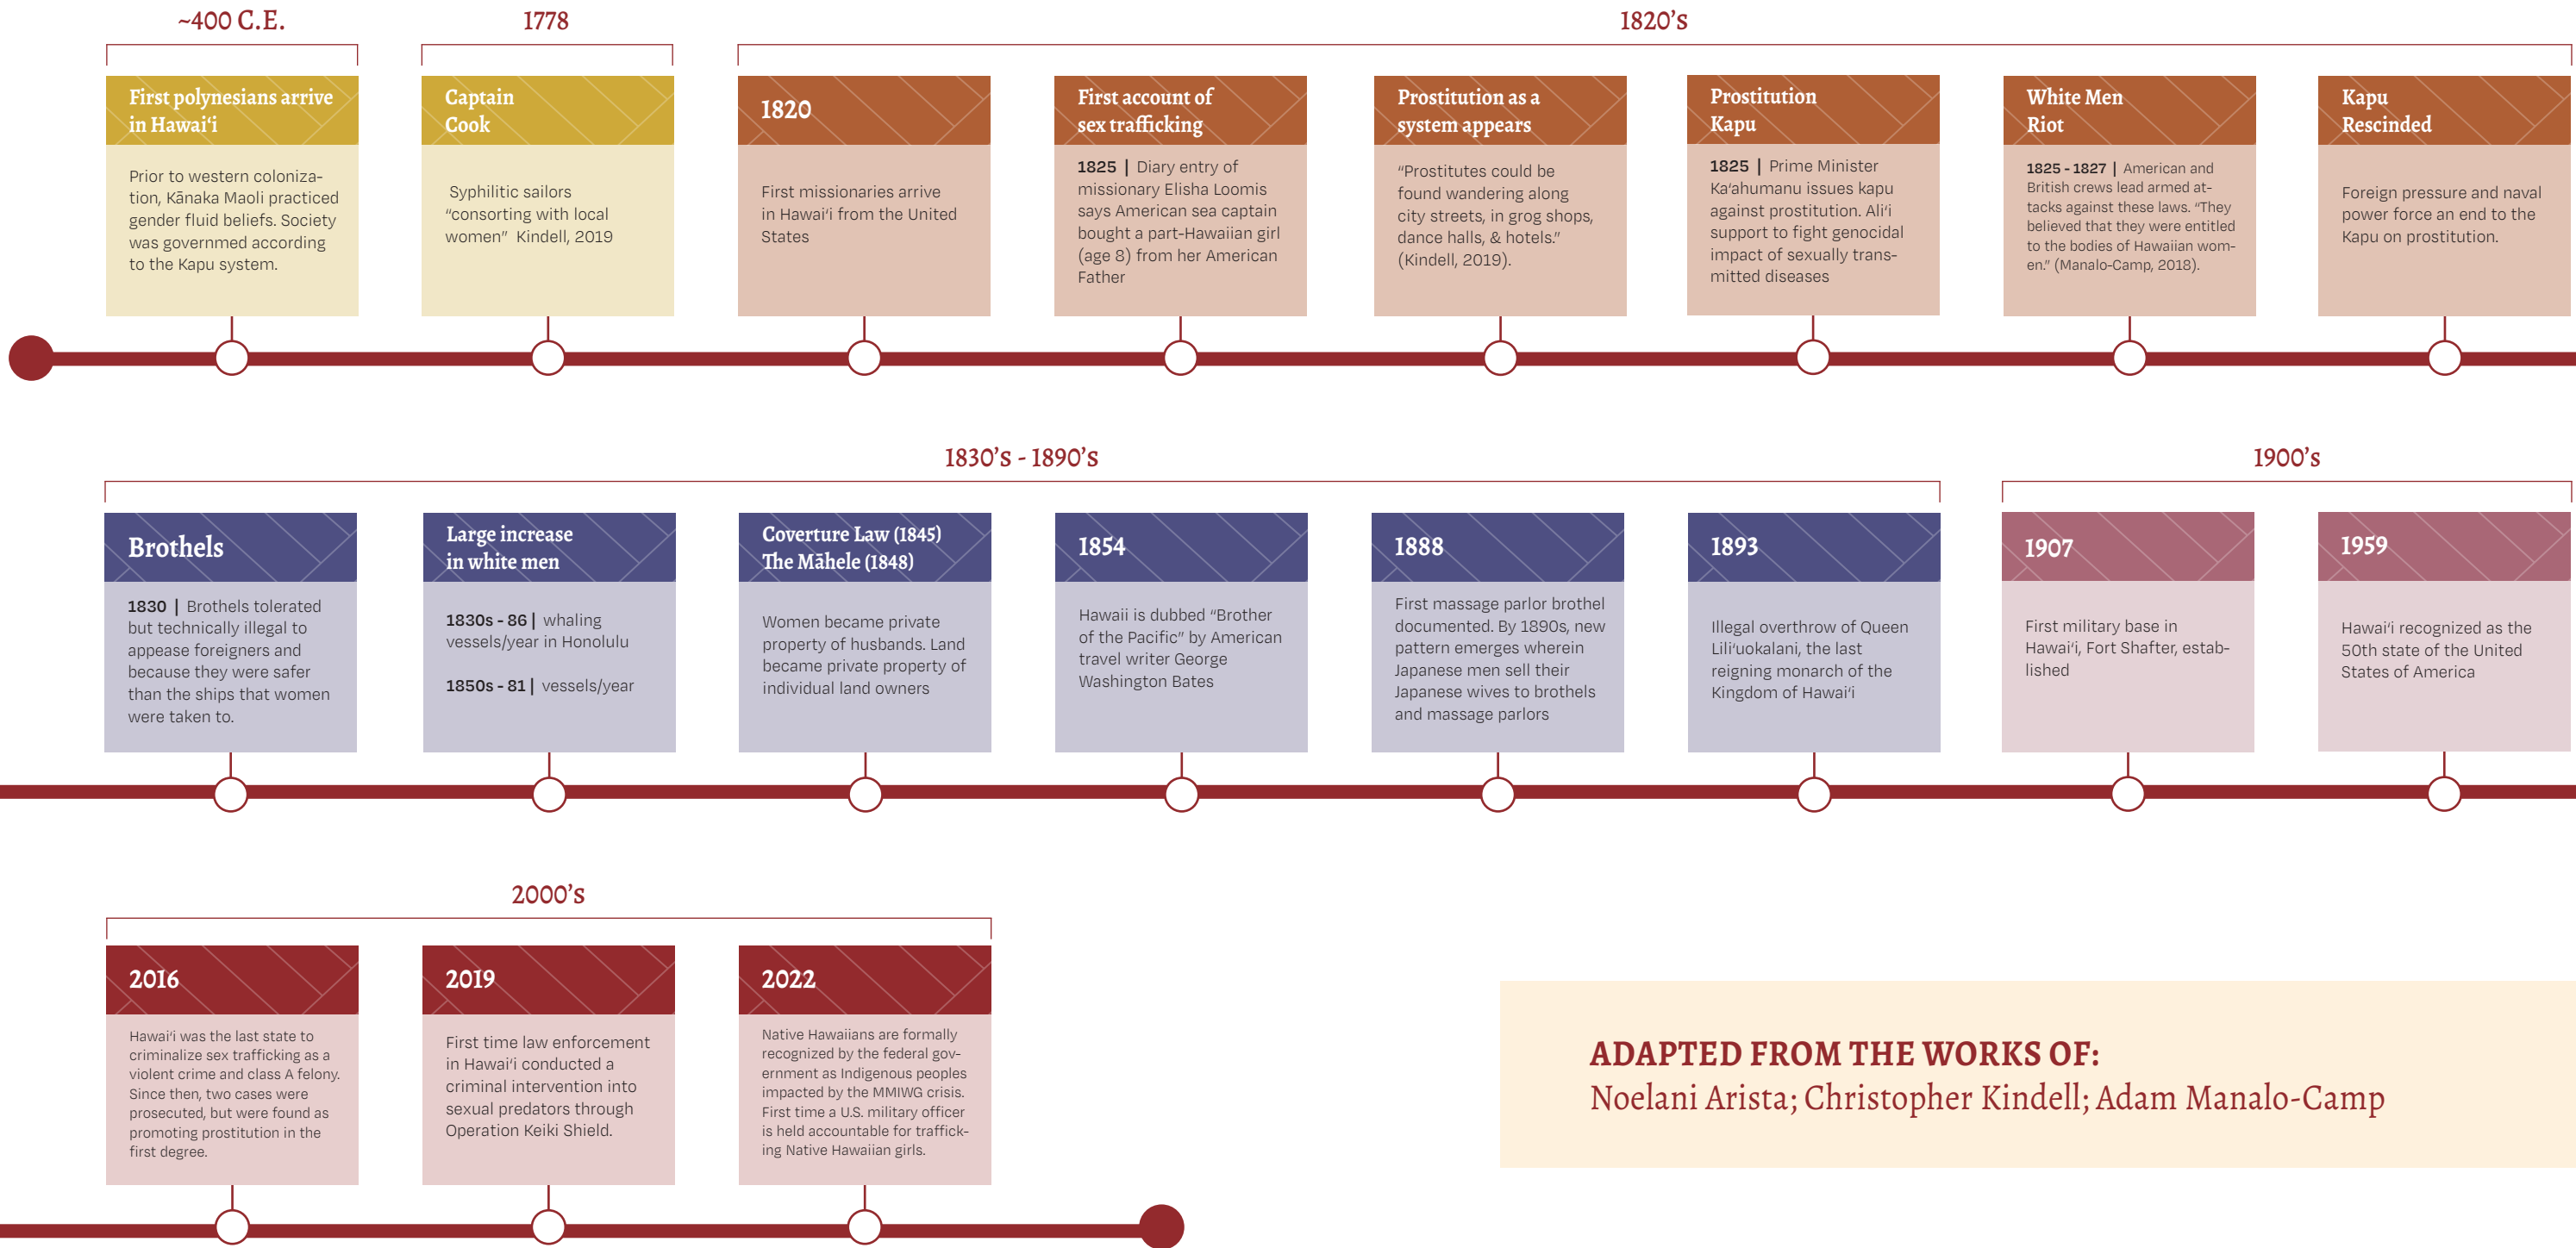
~400 C.E.

1778

1820's

First polynesians arrive in Hawai'i

Prior to western colonization, Kānaka Maoli practiced gender fluid beliefs. Society was governmed according to the Kapu system.

Captain Cook

Syphilitic sailors "consorting with local women" Kindell, 2019

1820

First missionaries arrive in Hawai'i from the United States

First account of sex trafficking

1825 | Diary entry of missionary Elisha Loomis says American sea captain bought a part-Hawaiian girl (age 8) from her American Father

Prostitution as a system appears

"Prostitutes could be found wandering along city streets, in grog shops, dance halls, & hotels." (Kindell, 2019).

Prostitution Kapu

1825 | Prime Minister Ka'ahumanu issues kapu against prostitution. Ali'i support to fight genocidal impact of sexually transmitted diseases

White Men Riot

1825 - 1827 | American and British crews lead armed attacks against these laws. "They believed that they were entitled to the bodies of Hawaiian women." (Manalo-Camp, 2018).

Kapu Rescinded

Foreign pressure and naval power force an end to the Kapu on prostitution.

1830's - 1890's

1900's

Brothels

1830 | Brothels tolerated but technically illegal to appease foreigners and because they were safer than the ships that women were taken to.

Large increase in white men

1830s - 86 | whaling vessels/year in Honolulu

1850s - 81 | vessels/year

Coverture Law (1845) The Māhele (1848)

Women became private property of husbands. Land became private property of individual land owners

1854

Hawaii is dubbed "Brother of the Pacific" by American travel writer George Washington Bates

1888

First massage parlor brothel documented. By 1890s, new pattern emerges wherein Japanese men sell their Japanese wives to brothels and massage parlors

1893

Illegal overthrow of Queen Lili'uokalani, the last reigning monarch of the Kingdom of Hawai'i

1907

First military base in Hawai'i, Fort Shafter, established

1959

Hawai'i recognized as the 50th state of the United States of America

2000's

2016

Hawai'i was the last state to criminalize sex trafficking as a violent crime and class A felony. Since then, two cases were prosecuted, but were found as promoting prostitution in the first degree.

2019

First time law enforcement in Hawai'i conducted a criminal intervention into sexual predators through Operation Keiki Shield.

2022

Native Hawaiians are formally recognized by the federal government as Indigenous peoples impacted by the MMIWG crisis. First time a U.S. military officer is held accountable for trafficking Native Hawaiian girls.

ADAPTED FROM THE WORKS OF:
Noelani Arista; Christopher Kindell; Adam Manalo-Camp